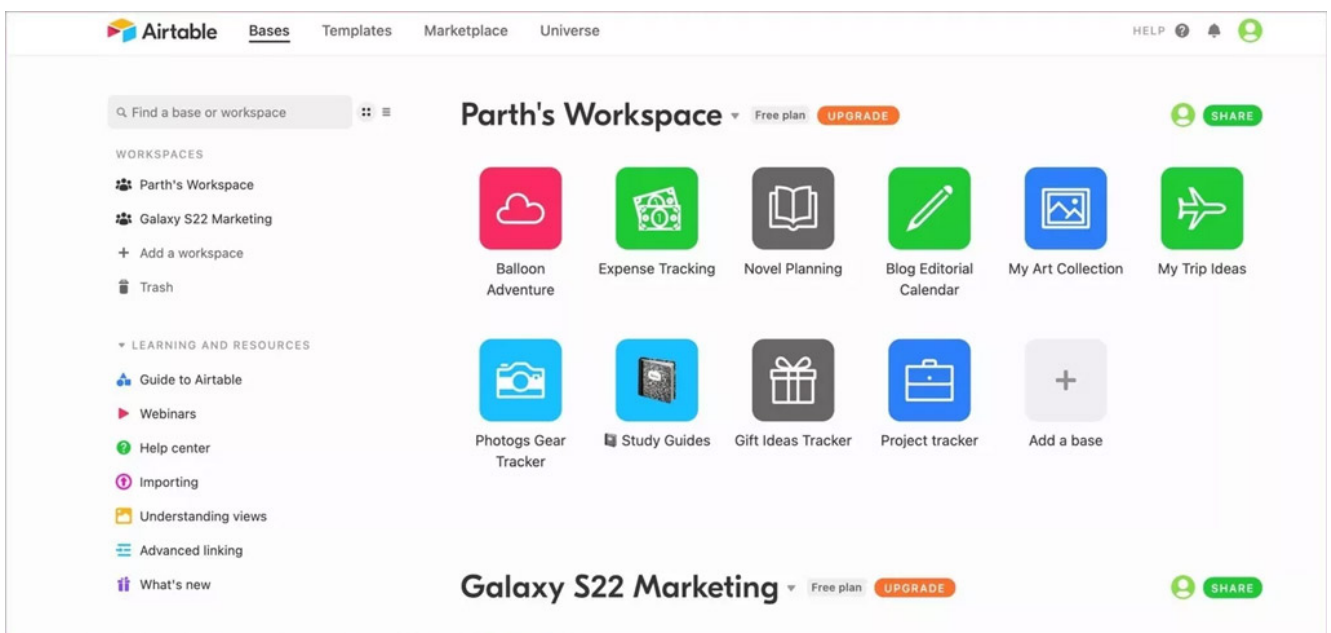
Airtable Bases Templates Marketplace Universe HELP

Find a base or workspace

WORKSPACES
Parth's Workspace
Galaxy S22 Marketing
+ Add a workspace
Trash

LEARNING AND RESOURCES
Guide to Airtable
Webinars
Help center
Importing
Understanding views
Advanced linking
What's new

Parth's Workspace Free plan UPGRADE SHARE

Balloon Adventure
Expense Tracking
Novel Planning
Blog Editorial Calendar
My Art Collection
My Trip Ideas
Photogs Gear Tracker
Study Guides
Gift Ideas Tracker
Project tracker
+ Add a base

Galaxy S22 Marketing Free plan UPGRADE SHARE